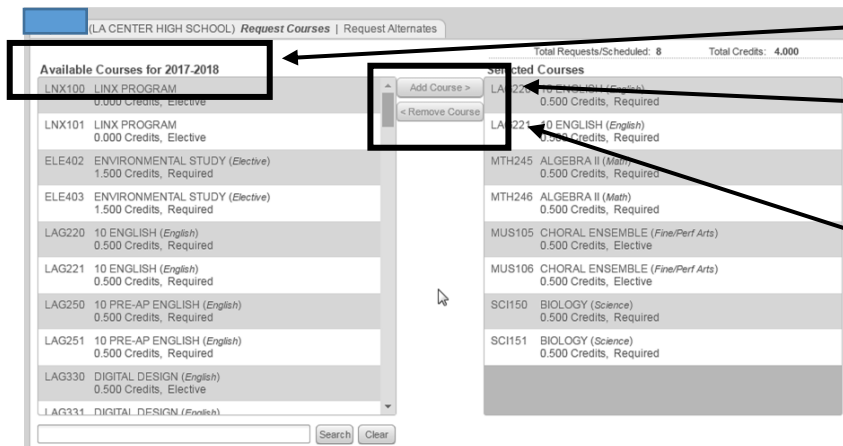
(LA CENTER HIGH SCHOOL) **Request Courses** | Request Alternates

Total Requests/Scheduled: 8 Total Credits: 4.000

Available Courses for 2017-2018

LNX100 LINX PROGRAM
0.000 Credits, Elective

LNX101 LINX PROGRAM
0.000 Credits, Elective

ELE402 ENVIRONMENTAL STUDY (*Elective*)
1.500 Credits, Required

ELE403 ENVIRONMENTAL STUDY (*Elective*)
1.500 Credits, Required

LAG220 10 ENGLISH (*English*)
0.500 Credits, Required

LAG221 10 ENGLISH (*English*)
0.500 Credits, Required

LAG250 10 PRE-AP ENGLISH (*English*)
0.500 Credits, Required

LAG251 10 PRE-AP ENGLISH (*English*)
0.500 Credits, Required

LAG330 DIGITAL DESIGN (*English*)
0.500 Credits, Elective

LAG331 DIGITAL DESIGN (*English*)

Add Course >

< Remove Course

Selected Courses

LAG220 10 ENGLISH (*English*)
0.500 Credits, Required

LAG221 10 ENGLISH (*English*)
0.500 Credits, Required

MTH245 ALGEBRA II (*Math*)
0.500 Credits, Required

MTH246 ALGEBRA II (*Math*)
0.500 Credits, Required

MUS105 CHORAL ENSEMBLE (*Fine/Perf Arts*)
0.500 Credits, Elective

MUS106 CHORAL ENSEMBLE (*Fine/Perf Arts*)
0.500 Credits, Elective

SCI150 BIOLOGY (*Science*)
0.500 Credits, Required

SCI151 BIOLOGY (*Science*)
0.500 Credits, Required

Search Clear